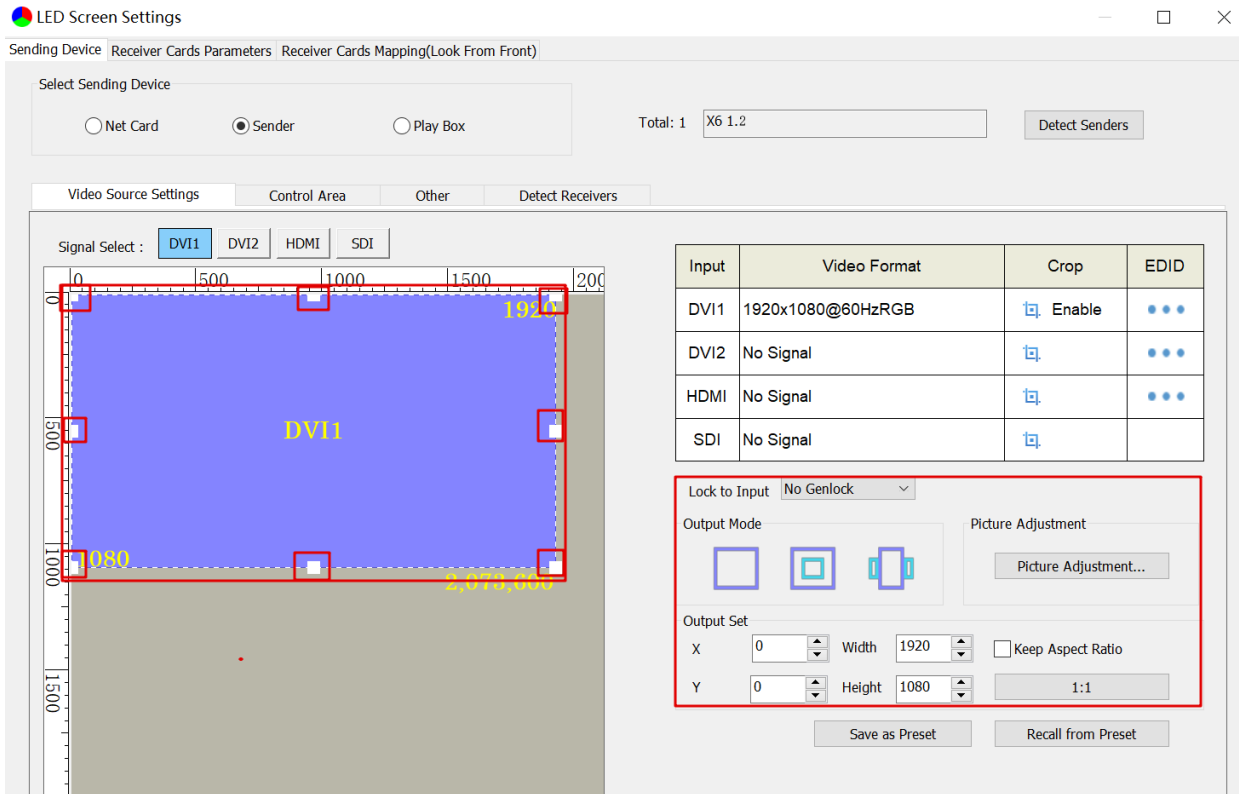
LED Screen Settings

Sending Device | Receiver Cards Parameters | Receiver Cards Mapping(Look From Front)

Select Sending Device

Net Card | Sender | Play Box

Total: 1 | X6 1.2 | Detect Senders

Video Source Settings | Control Area | Other | Detect Receivers

Signal Select : DVI1 | DVI2 | HDMI | SDI

0 | 500 | 1000 | 1500 | 200

0 | 500 | 1000 | 1500

1920

DVI1

1080

2,073,600

| Input | Video Format | Crop | EDID |
|---|---|---|---|
| DVI1 | 1920x1080@60HzRGB | Enable | ••• |
| DVI2 | No Signal | | ••• |
| HDMI | No Signal | | ••• |
| SDI | No Signal | | |

Lock to Input | No Genlock

Output Mode

Picture Adjustment

Picture Adjustment...

Output Set

X | 0 | Width | 1920 | Keep Aspect Ratio

Y | 0 | Height | 1080 | 1:1

Save as Preset | Recall from Preset